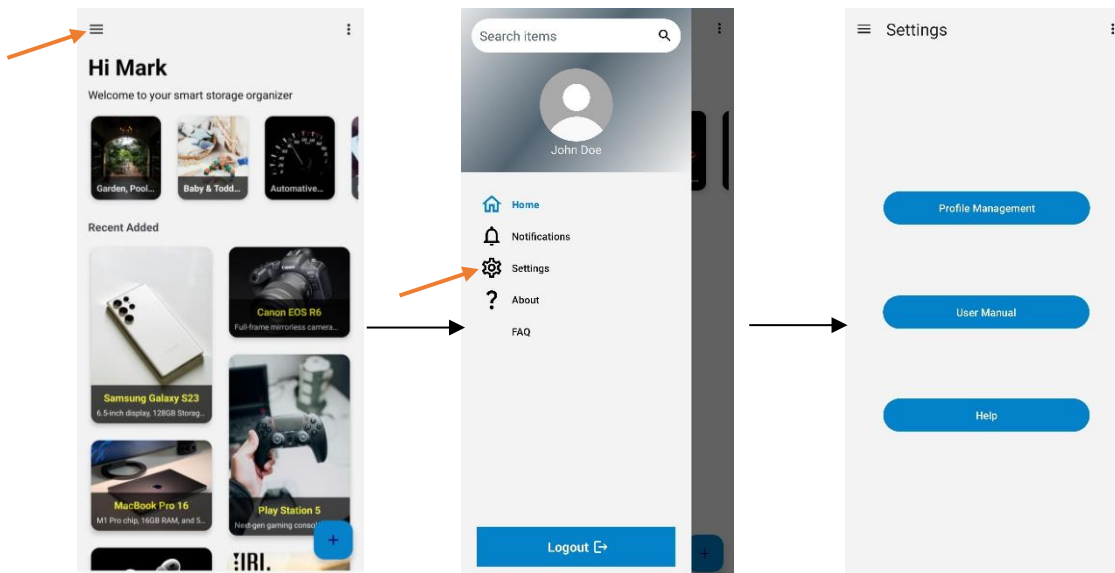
Hi Mark

Welcome to your smart storage organizer

Garden, Pool...

Baby & Todd...

Automotive...

Recent Added

Samsung Galaxy S23
6.5-inch display, 128GB Storag...

Canon EOS R6
Full-frame mirrorless camera...

MacBook Pro 16
M1 Pro chip, 16GB RAM, and 5...

Play Station 5
Next-gen gaming consol...

+

Search items

John Doe

Home

Notifications

Settings

About

FAQ

Logout

Settings

Profile Management

User Manual

Help